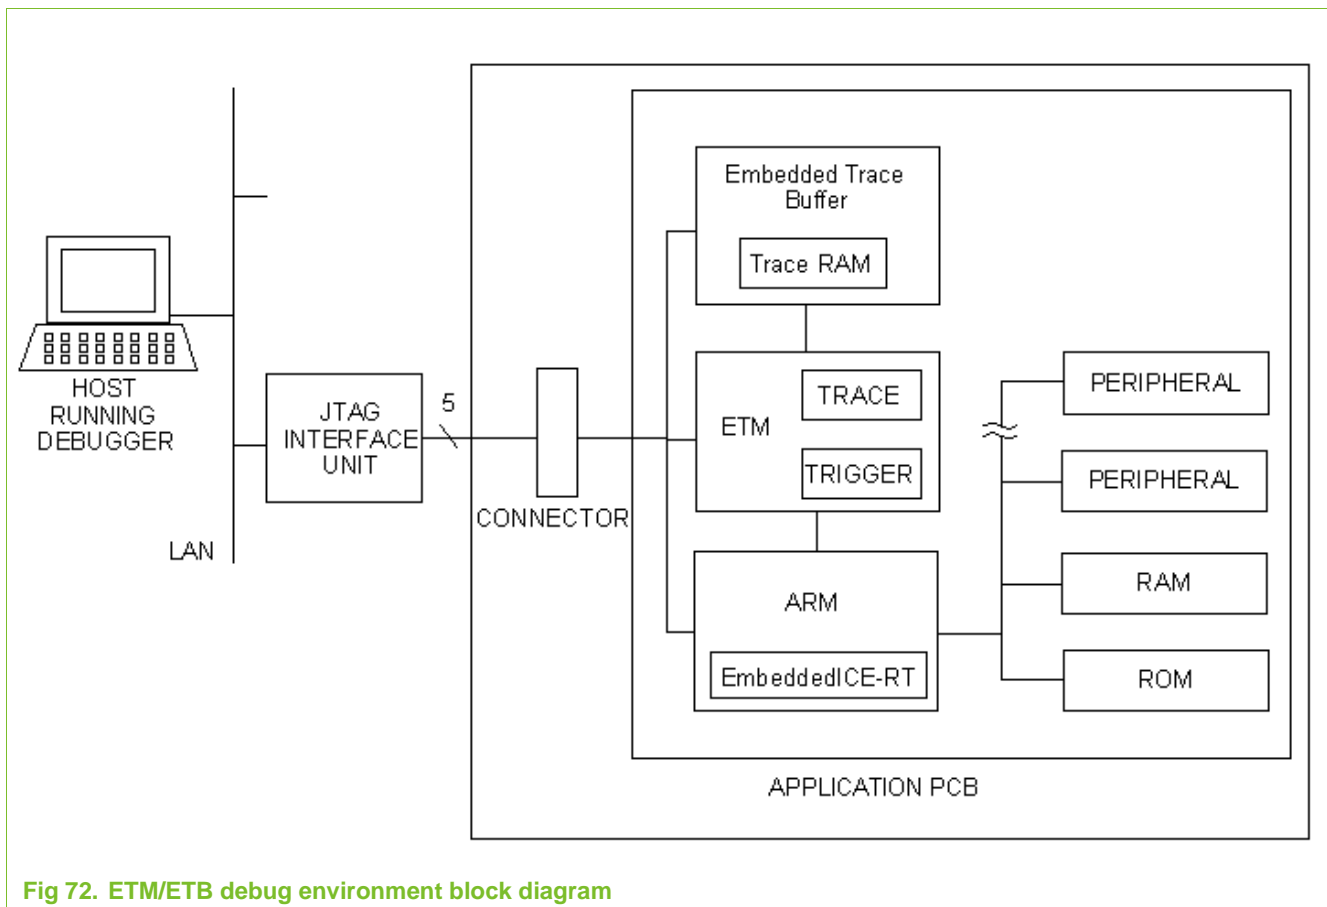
HOST RUNNING DEBUGGER

LAN

JTAG INTERFACE UNIT

5

CONNECTOR

Embedded Trace Buffer

Trace RAM

ETM

TRACE

TRIGGER

ARM

EmbeddedICE-RT

PERIPHERAL

PERIPHERAL

RAM

ROM

APPLICATION PCB

Fig 72. ETM/ETB debug environment block diagram